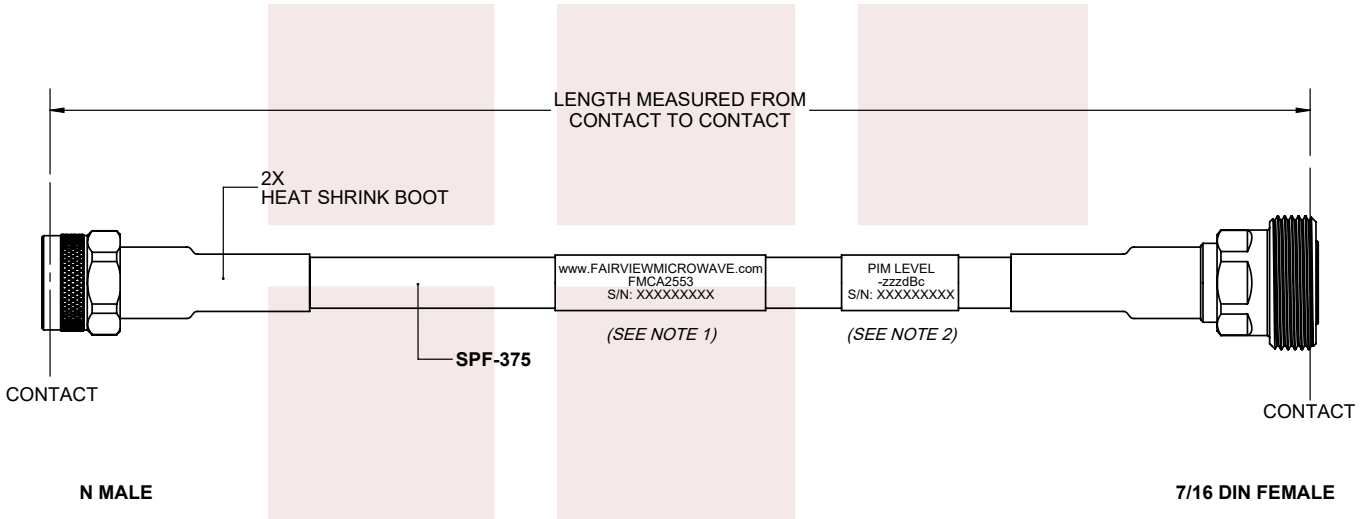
LENGTH MEASURED FROM CONTACT TO CONTACT

2X
HEAT SHRINK BOOT

www.FAIRVIEWMICROWAVE.com
FMCA2553
S/N: XXXXXXXXX

PIM LEVEL
-zzzdBc
S/N: XXXXXXXXX

(SEE NOTE 1)

(SEE NOTE 2)

SPF-375

CONTACT

CONTACT

N MALE

7/16 DIN FEMALE